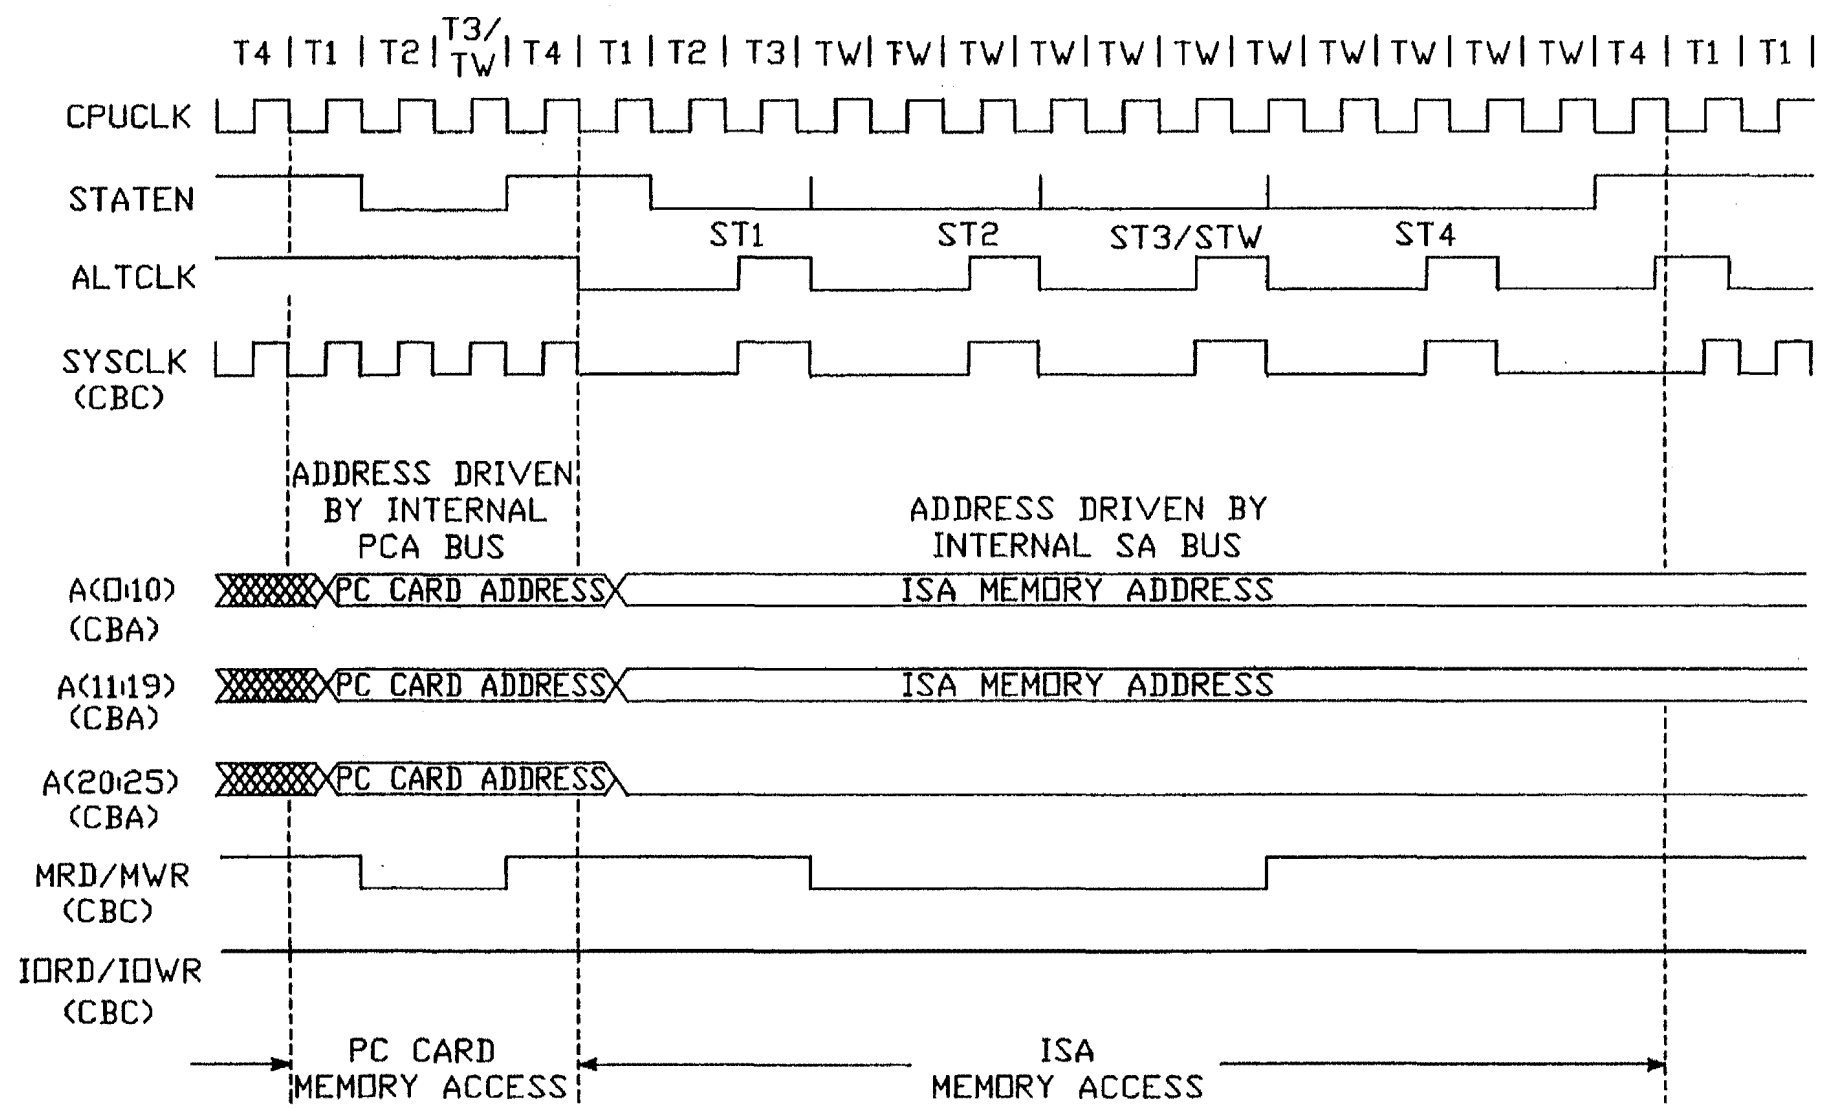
T4 | T1 | T2 | T3/TW | T4 | T1 | T2 | T3 | TW | TW | TW | TW | TW | TW | TW | TW | TW | TW | TW | T4 | T1 | T1 |

CPUCLK

STATEN

ST1 ST2 ST3/STW ST4

ALTCLK

SYSCLK (CBC)

ADDRESS DRIVEN BY INTERNAL PCA BUS

ADDRESS DRIVEN BY INTERNAL SA BUS

A(0:10) (CBA) PC CARD ADDRESS ISA MEMORY ADDRESS

A(11:19) (CBA) PC CARD ADDRESS ISA MEMORY ADDRESS

A(20:25) (CBA) PC CARD ADDRESS

MRD/MWR (CBC)

IORD/IOWR (CBC)

PC CARD MEMORY ACCESS

ISA MEMORY ACCESS